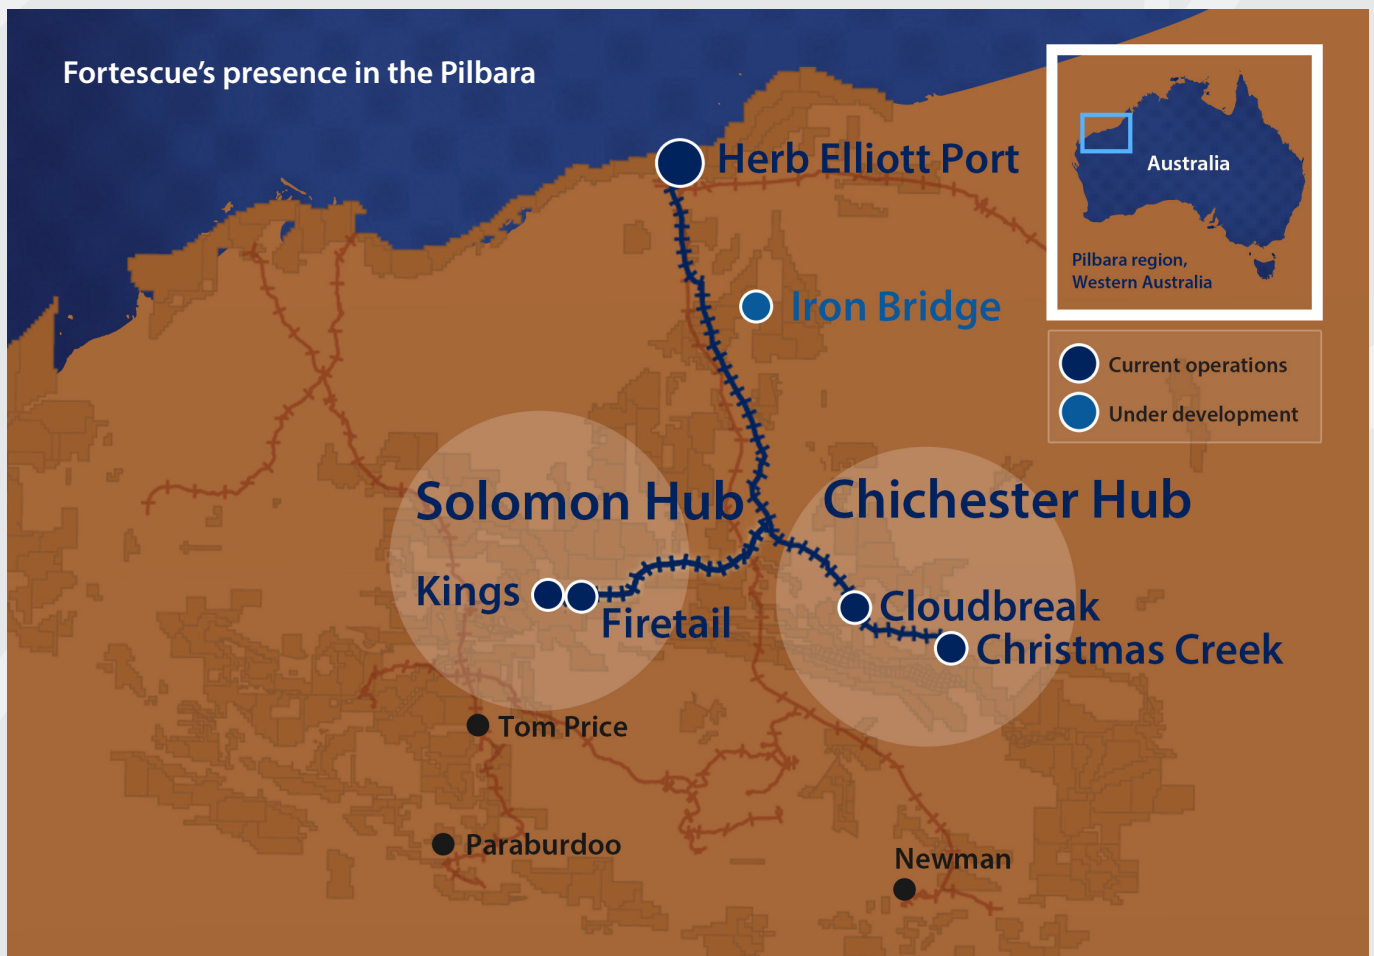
Fortescue's presence in the Pilbara

Australia

Pilbara region, Western Australia

Current operations

Under development

Herb Elliott Port

Iron Bridge

Solomon Hub

Chichester Hub

Kings

Firetail

Cloudbreak

Christmas Creek

Tom Price

Paraburdoo

Newman